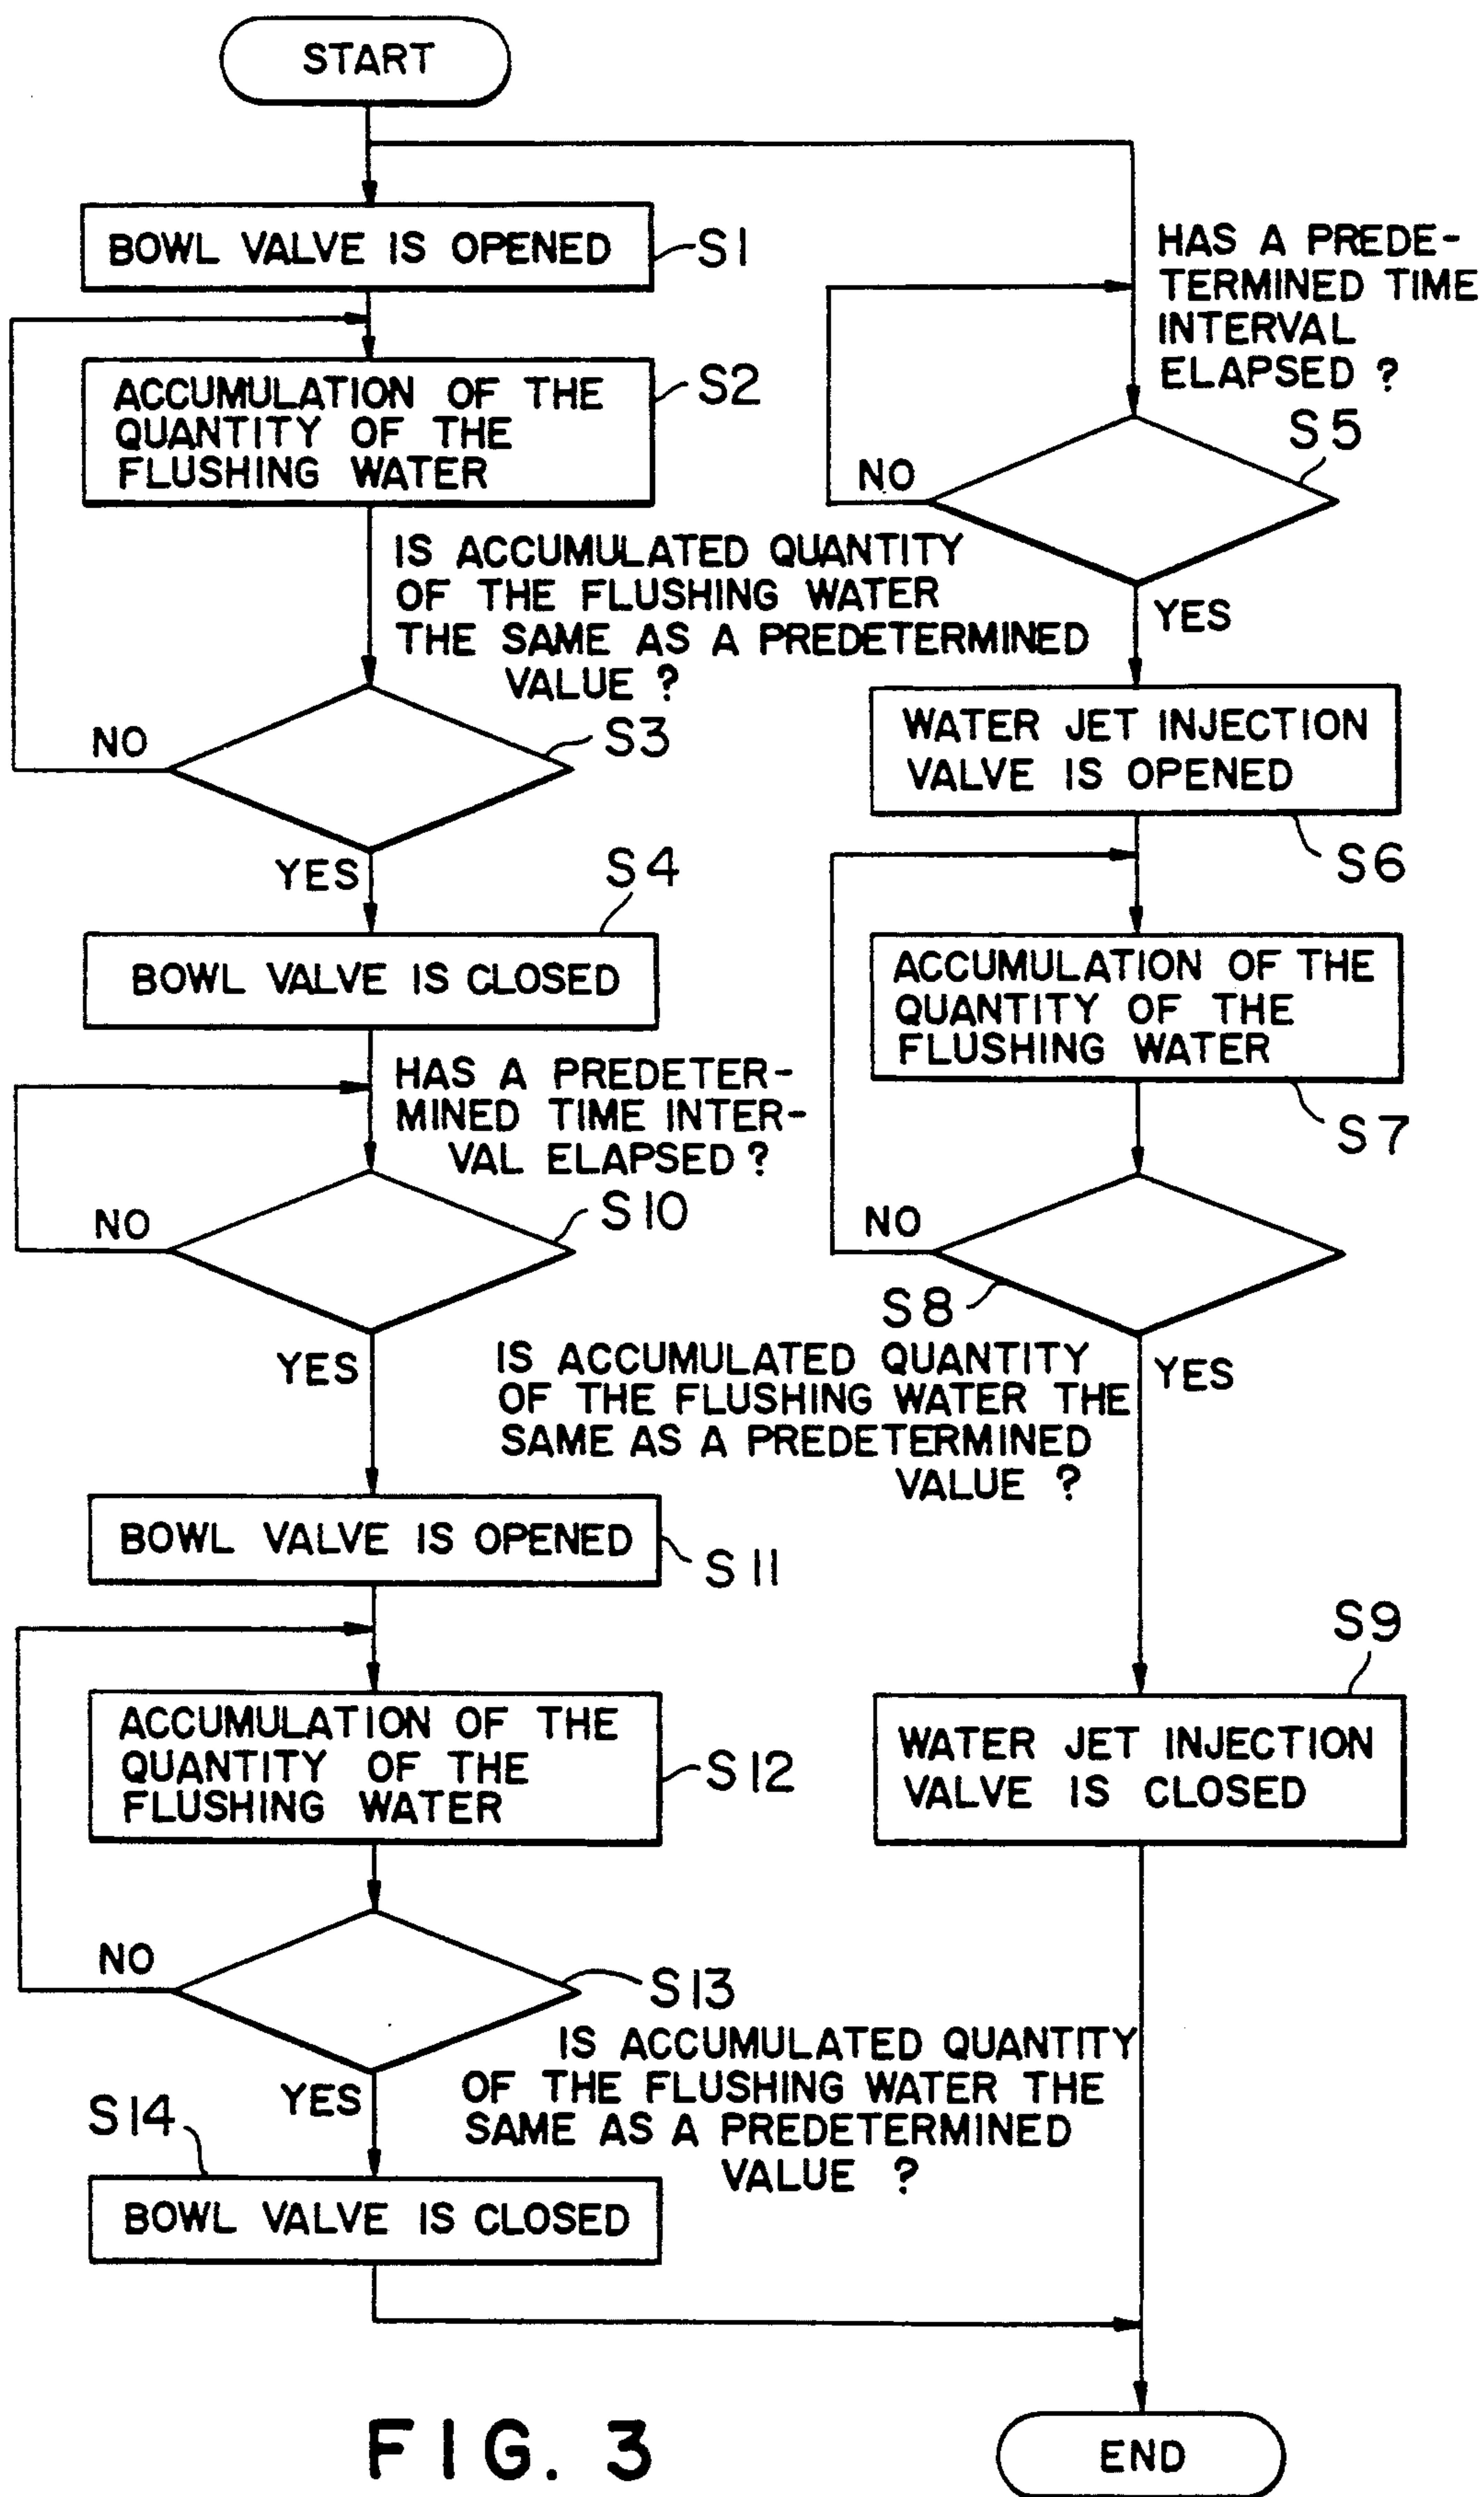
START

BOWL VALVE IS OPENED
S1

ACCUMULATION OF THE QUANTITY OF THE FLUSHING WATER
S2

IS ACCUMULATED QUANTITY OF THE FLUSHING WATER THE SAME AS A PREDETERMINED VALUE ?

NO
S3
YES

S4
BOWL VALVE IS CLOSED

HAS A PREDETERMINED TIME INTERVAL ELAPSED ?

NO
S10
YES

BOWL VALVE IS OPENED
S11

ACCUMULATION OF THE QUANTITY OF THE FLUSHING WATER
S12

NO
S13
IS ACCUMULATED QUANTITY OF THE FLUSHING WATER THE SAME AS A PREDETERMINED VALUE ?

S14
YES
BOWL VALVE IS CLOSED

HAS A PREDETERMINED TIME INTERVAL ELAPSED ?
S5
NO
YES

WATER JET INJECTION VALVE IS OPENED
S6

ACCUMULATION OF THE QUANTITY OF THE FLUSHING WATER
S7

NO
S8
IS ACCUMULATED QUANTITY OF THE FLUSHING WATER THE SAME AS A PREDETERMINED VALUE ?
YES

S9
WATER JET INJECTION VALVE IS CLOSED

FIG. 3

END